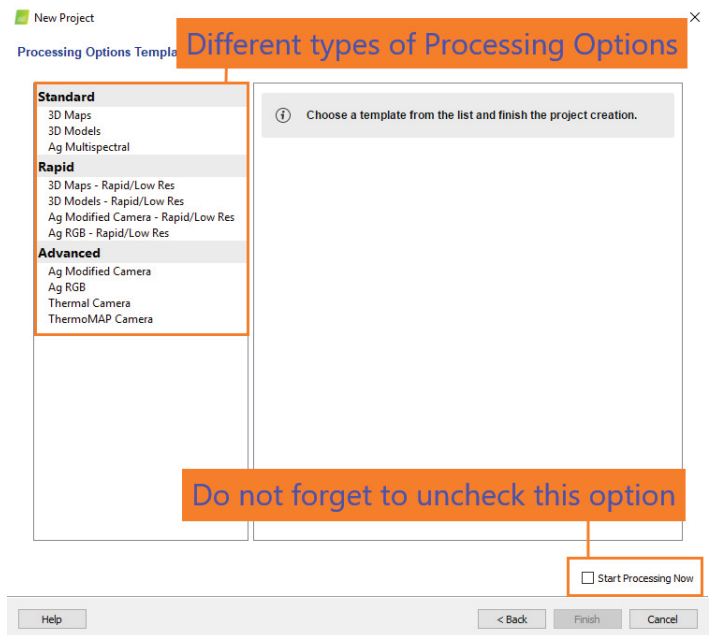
New Project

×

Processing Options Templa

Different types of Processing Options

Standard
3D Maps
3D Models
Ag Multispectral

Rapid
3D Maps - Rapid/Low Res
3D Models - Rapid/Low Res
Ag Modified Camera - Rapid/Low Res
Ag RGB - Rapid/Low Res

Advanced
Ag Modified Camera
Ag RGB
Thermal Camera
ThermoMAP Camera

Choose a template from the list and finish the project creation.

Do not forget to uncheck this option

Start Processing Now

Help

< Back

Finish

Cancel